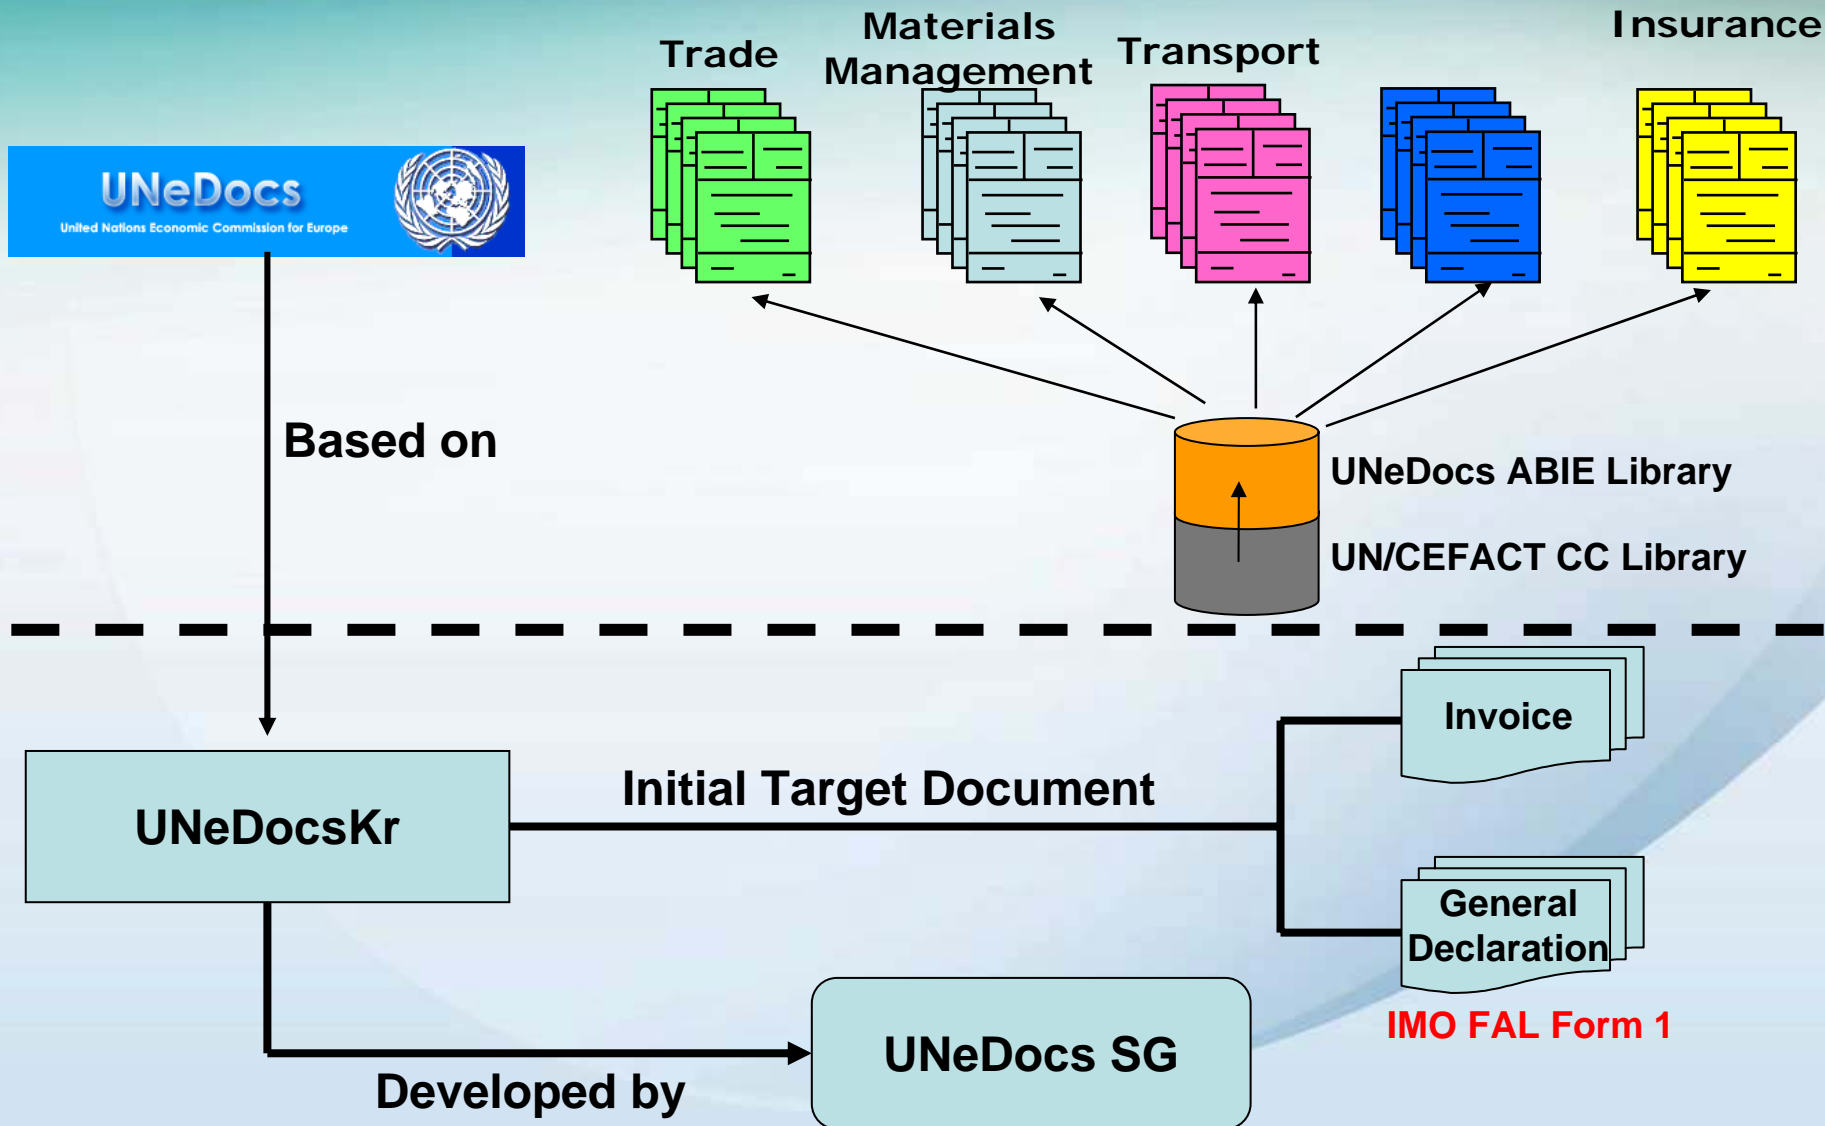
Trade

Materials Management

Transport

Insurance

UNeDocs
United Nations Economic Commission for Europe

Based on

UNeDocs ABIE Library

UN/CEFACT CC Library

Invoice

UNeDocsKr

Initial Target Document

General Declaration

IMO FAL Form 1

UNeDocs SG

Developed by